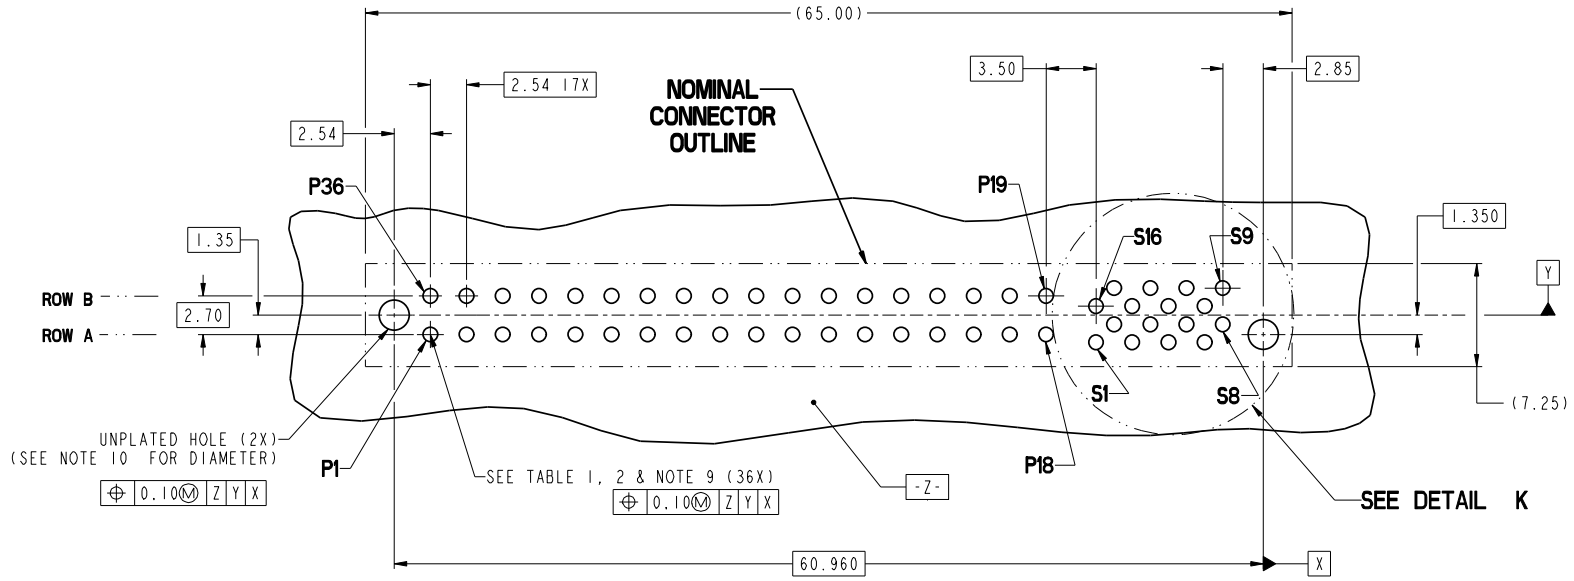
(65.00)

2.54 17X

NOMINAL CONNECTOR OUTLINE

3.50

2.85

2.54

P36

P19

1.35

S16

S9

1.350

Y

ROW B

2.70

ROW A

S1

S8

(7.25)

UNPLATED HOLE (2X) (SEE NOTE 10 FOR DIAMETER)

P1

SEE TABLE 1, 2 & NOTE 9 (36X)

-Z-

P18

SEE DETAIL K

$\oplus$ 0.10Ⓜ Z Y X

$\oplus$ 0.10Ⓜ Z Y X

60.960

X